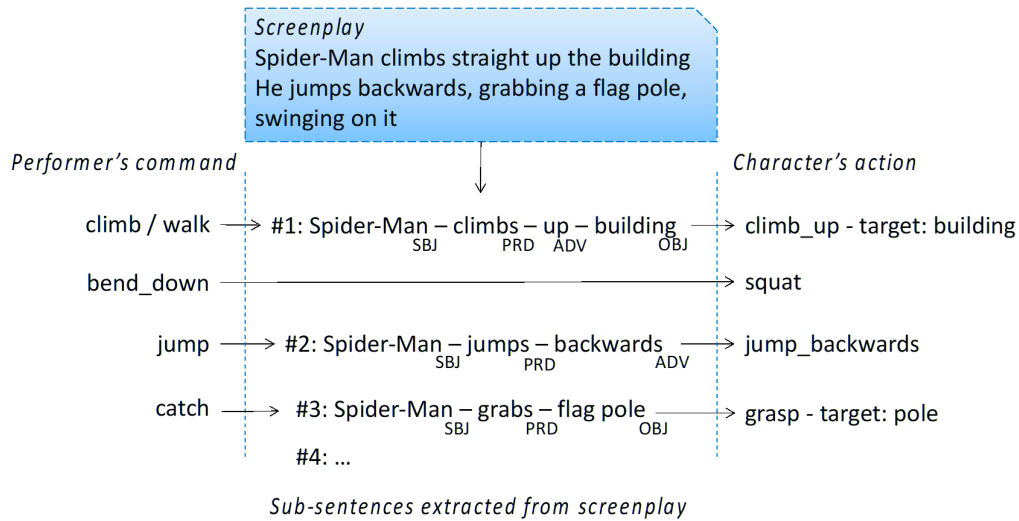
*Screenplay*
Spider-Man climbs straight up the building
He jumps backwards, grabbing a flag pole, swinging on it

*Performer's command*

*Character's action*

climb / walk → #1: Spider-Man$_{SBJ}$ – climbs$_{PRD}$ – up$_{ADV}$ – building$_{OBJ}$ → climb_up - target: building

bend_down → squat

jump → #2: Spider-Man$_{SBJ}$ – jumps$_{PRD}$ – backwards$_{ADV}$ → jump_backwards

catch → #3: Spider-Man$_{SBJ}$ – grabs$_{PRD}$ – flag pole$_{OBJ}$ → grasp - target: pole

#4: ...

*Sub-sentences extracted from screenplay*